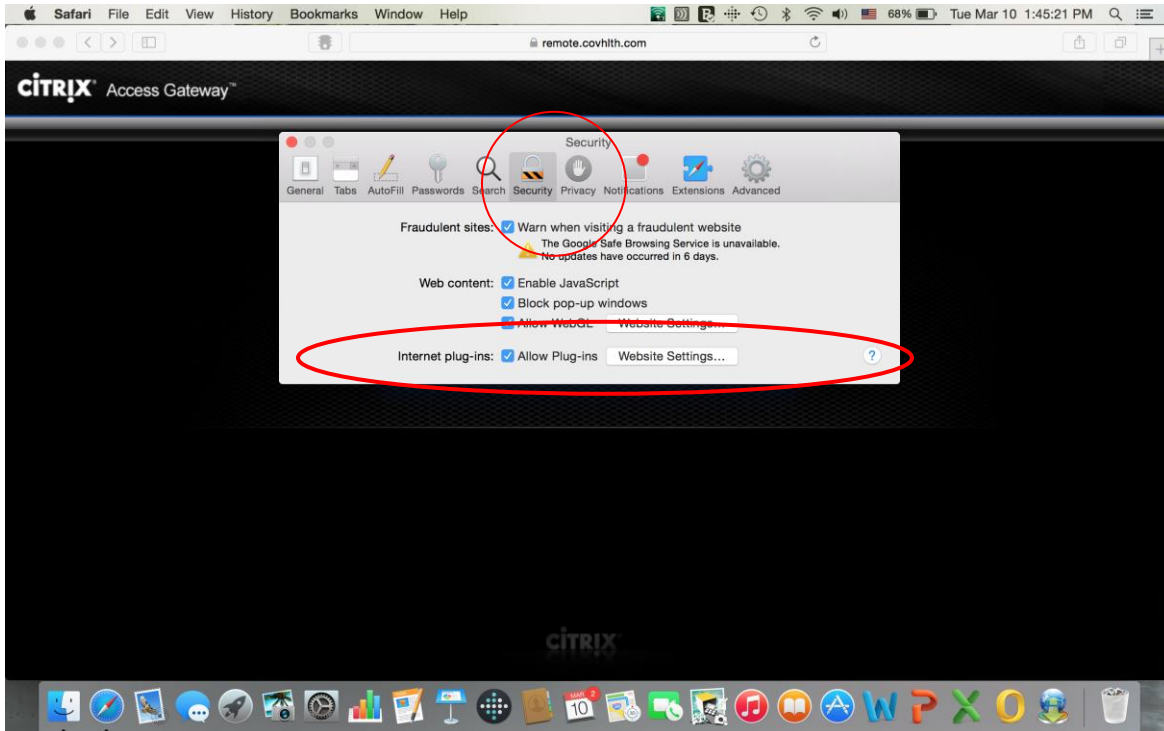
Safari File Edit View History Bookmarks Window Help

68% Tue Mar 10 1:45:21 PM

remote.covhlth.com

CiTRIX Access Gateway™

Security

General Tabs AutoFill Passwords Search Security Privacy Notifications Extensions Advanced

Fraudulent sites: Warn when visiting a fraudulent website
The Google Safe Browsing Service is unavailable. No updates have occurred in 6 days.

Web content: Enable JavaScript
Block pop-up windows
Allow WebGL Website Settings...

Internet plug-ins: Allow Plug-ins Website Settings...

?

CiTRIX

MAR 10